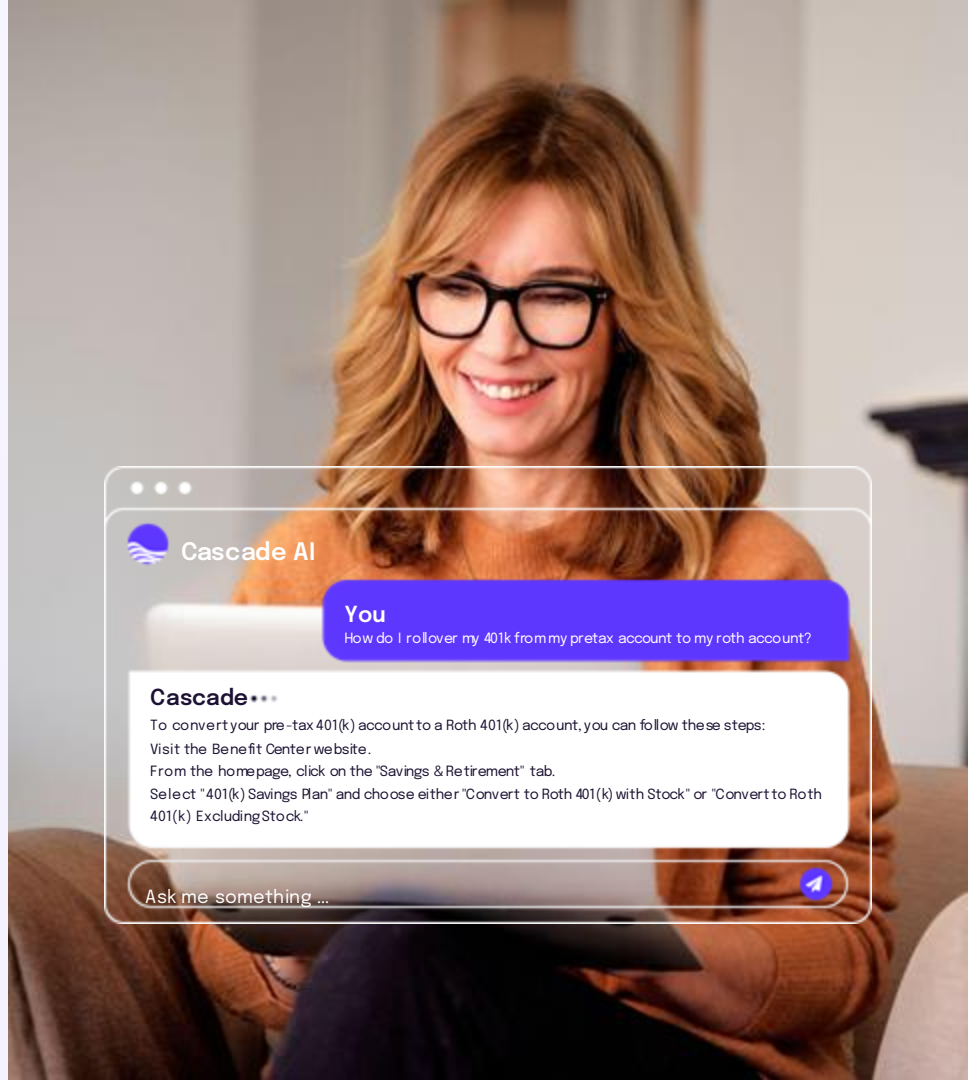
Cascade AI

You
How do I rollover my 401k from my pretax account to my roth account?

Cascade

To convert your pre-tax 401(k) account to a Roth 401(k) account, you can follow these steps:
Visit the Benefit Center website.
From the homepage, click on the "Savings & Retirement" tab.
Select "401(k) Savings Plan" and choose either "Convert to Roth 401(k) with Stock" or "Convert to Roth 401(k) Excluding Stock."

Ask me something ...